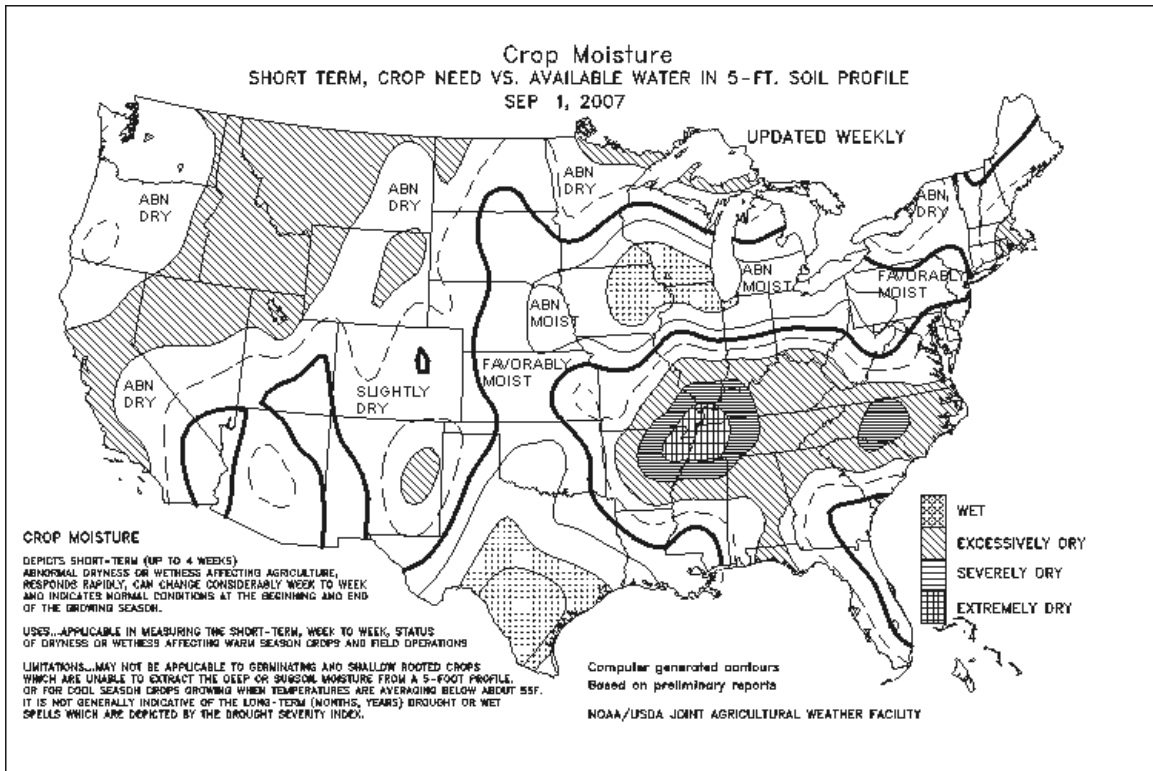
Crop Moisture
SHORT TERM, CROP NEED VS. AVAILABLE WATER IN 5-FT. SOIL PROFILE
SEP 1, 2007

UPDATED WEEKLY

ABN DRY

ABN DRY

ABN DRY

ABN DRY

ABN MOIST

ABN MOIST

FAVORABLY MOIST

FAVORABLY MOIST

ABN DRY

SLIGHTLY DRY

WET

EXCESSIVELY DRY

SEVERELY DRY

EXTREMELY DRY

CROP MOISTURE

DEPICTS SHORT-TERM (UP TO 4 WEEKS) ABNORMAL DRYNESS OR WETNESS AFFECTING AGRICULTURE, RESPONDS RAPIDLY, CAN CHANGE CONSIDERABLY WEEK TO WEEK AND INDICATES NORMAL CONDITIONS AT THE BEGINNING AND END OF THE GROWING SEASON.

USES...APPLICABLE IN MEASURING THE SHORT-TERM, WEEK TO WEEK, STATUS OF DRYNESS OR WETNESS AFFECTING WARM SEASON CROPS AND FIELD OPERATIONS

LIMITATIONS...MAY NOT BE APPLICABLE TO GERMINATING AND SHALLOW ROOTED CROPS WHICH ARE UNABLE TO EXTRACT THE DEEP OR SUBSOIL MOISTURE FROM A 5-FOOT PROFILE. OR FOR COOL SEASON CROPS GROWING WHEN TEMPERATURES ARE AVERAGING BELOW ABOUT 55F. IT IS NOT GENERALLY INDICATIVE OF THE LONG-TERM (MONTHS, YEARS) DROUGHT OR WET SPELLS WHICH ARE DEPICTED BY THE DROUGHT SEVERITY INDEX.

Computer generated contours
Based on preliminary reports

NOAA/USDA JOINT AGRICULTURAL WEATHER FACILITY